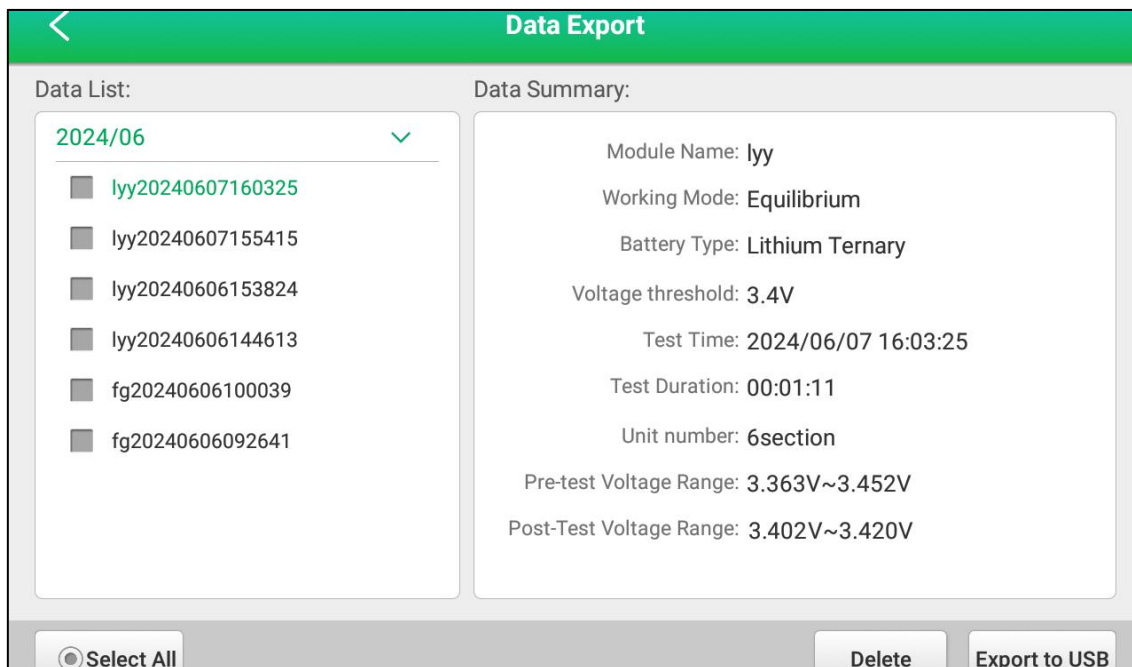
Data Export

Data List:

2024/06

lyy20240607160325

lyy20240607155415

lyy20240606153824

lyy20240606144613

fg20240606100039

fg20240606092641

Data Summary:

Module Name: lyy

Working Mode: Equilibrium

Battery Type: Lithium Ternary

Voltage threshold: 3.4V

Test Time: 2024/06/07 16:03:25

Test Duration: 00:01:11

Unit number: 6section

Pre-test Voltage Range: 3.363V~3.452V

Post-Test Voltage Range: 3.402V~3.420V

Select All

Delete

Export to USB